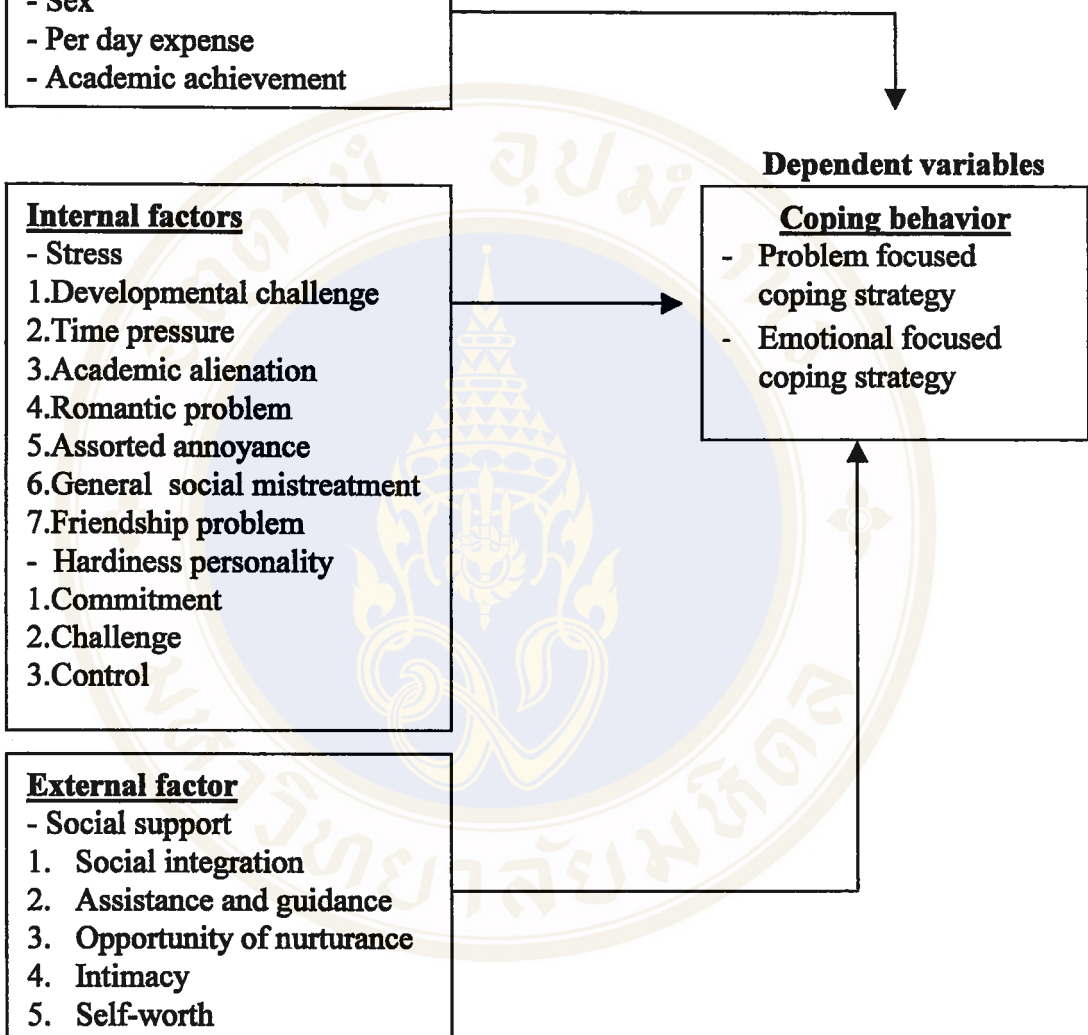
- Sex
- Per day expense
- Academic achievement

Dependent variables

Internal factors
- Stress
1.Developmental challenge
2.Time pressure
3.Academic alienation
4.Romantic problem
5.Assorted annoyance
6.General social mistreatment
7.Friendship problem
- Hardiness personality
1.Commitment
2.Challenge
3.Control

Coping behavior
- Problem focused coping strategy
- Emotional focused coping strategy

External factor
- Social support
1. Social integration
2. Assistance and guidance
3. Opportunity of nurturance
4. Intimacy
5. Self-worth